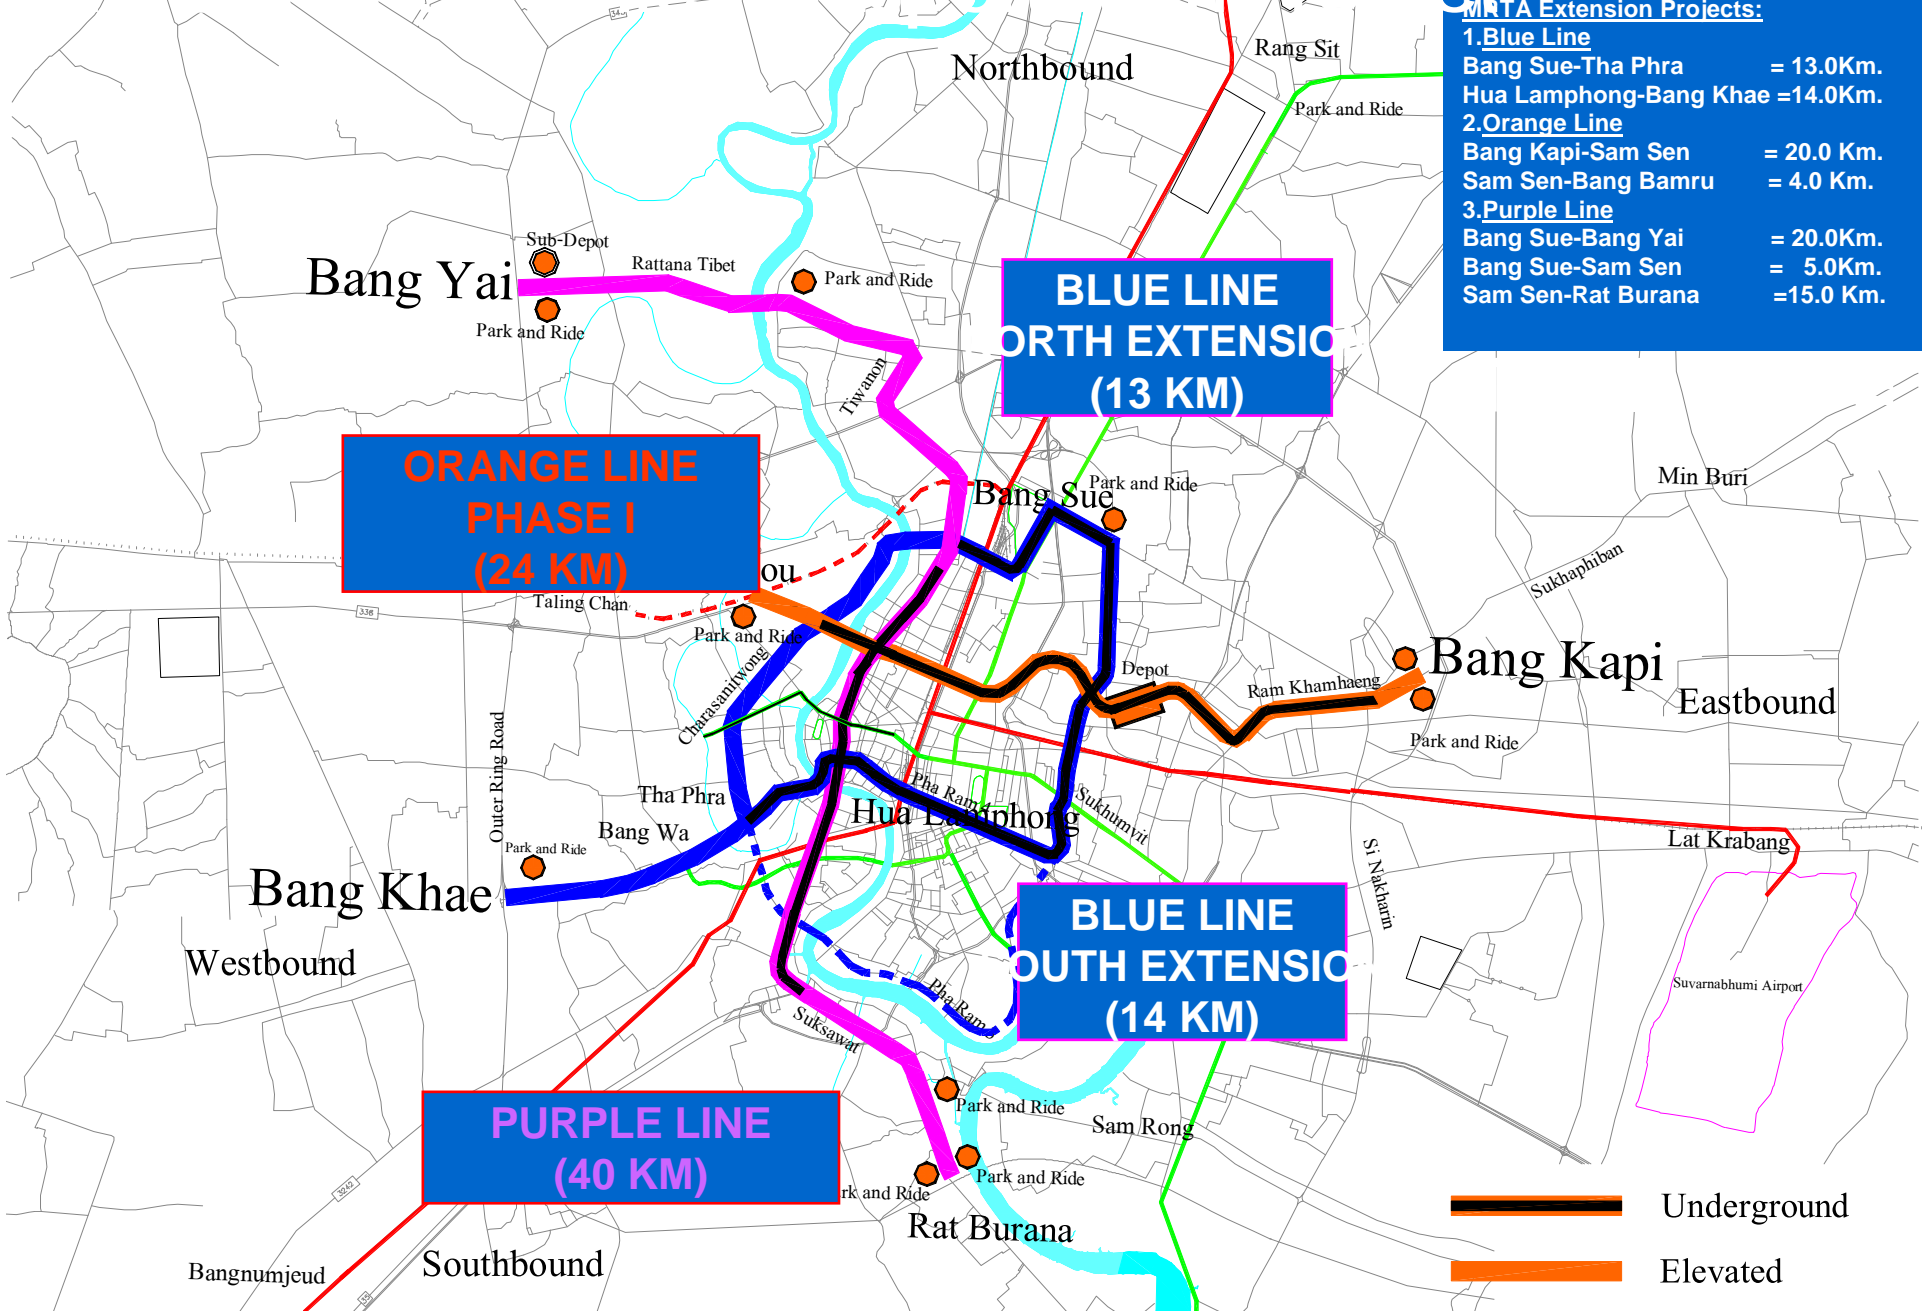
MRTA Extension Projects:
1.Blue Line
Bang Sue-Tha Phra = 13.0Km.
Hua Lamphong-Bang Khae =14.0Km.
2.Orange Line
Bang Kapi-Sam Sen = 20.0 Km.
Sam Sen-Bang Bamru = 4.0 Km.
3.Purple Line
Bang Sue-Bang Yai = 20.0Km.
Bang Sue-Sam Sen = 5.0Km.
Sam Sen-Rat Burana =15.0 Km.

Northbound
Rang Sit
Park and Ride

BLUE LINE
ORTH EXTENSIO
(13 KM)

Sub-Depot
Bang Yai
Rattana Tibet
Park and Ride
Park and Ride
Tiwanon

ORANGE LINE
PHASE I
(24 KM)

Bang Sue
Park and Ride
Min Buri
Sukhaphiban
ou
Taling Chan
Park and Ride
Charasanitwong
Depot
Ram Khamhaeng
Bang Kapi
Eastbound
Park and Ride
Outer Ring Road
Tha Phra
Bang Wa
Park and Ride
Hua Lamphong
Pha Ram
Sukhumvit
Lat Krabang
Bang Khae
Westbound
Si Nakharin

BLUE LINE
OUTH EXTENSIO
(14 KM)

Pha Ram
Suksawat
Suvarnabhumi Airport
Park and Ride
Sam Rong

PURPLE LINE
(40 KM)

rk and Ride
Park and Ride
Rat Burana
Bangnumjeud
Southbound
Underground
Elevated